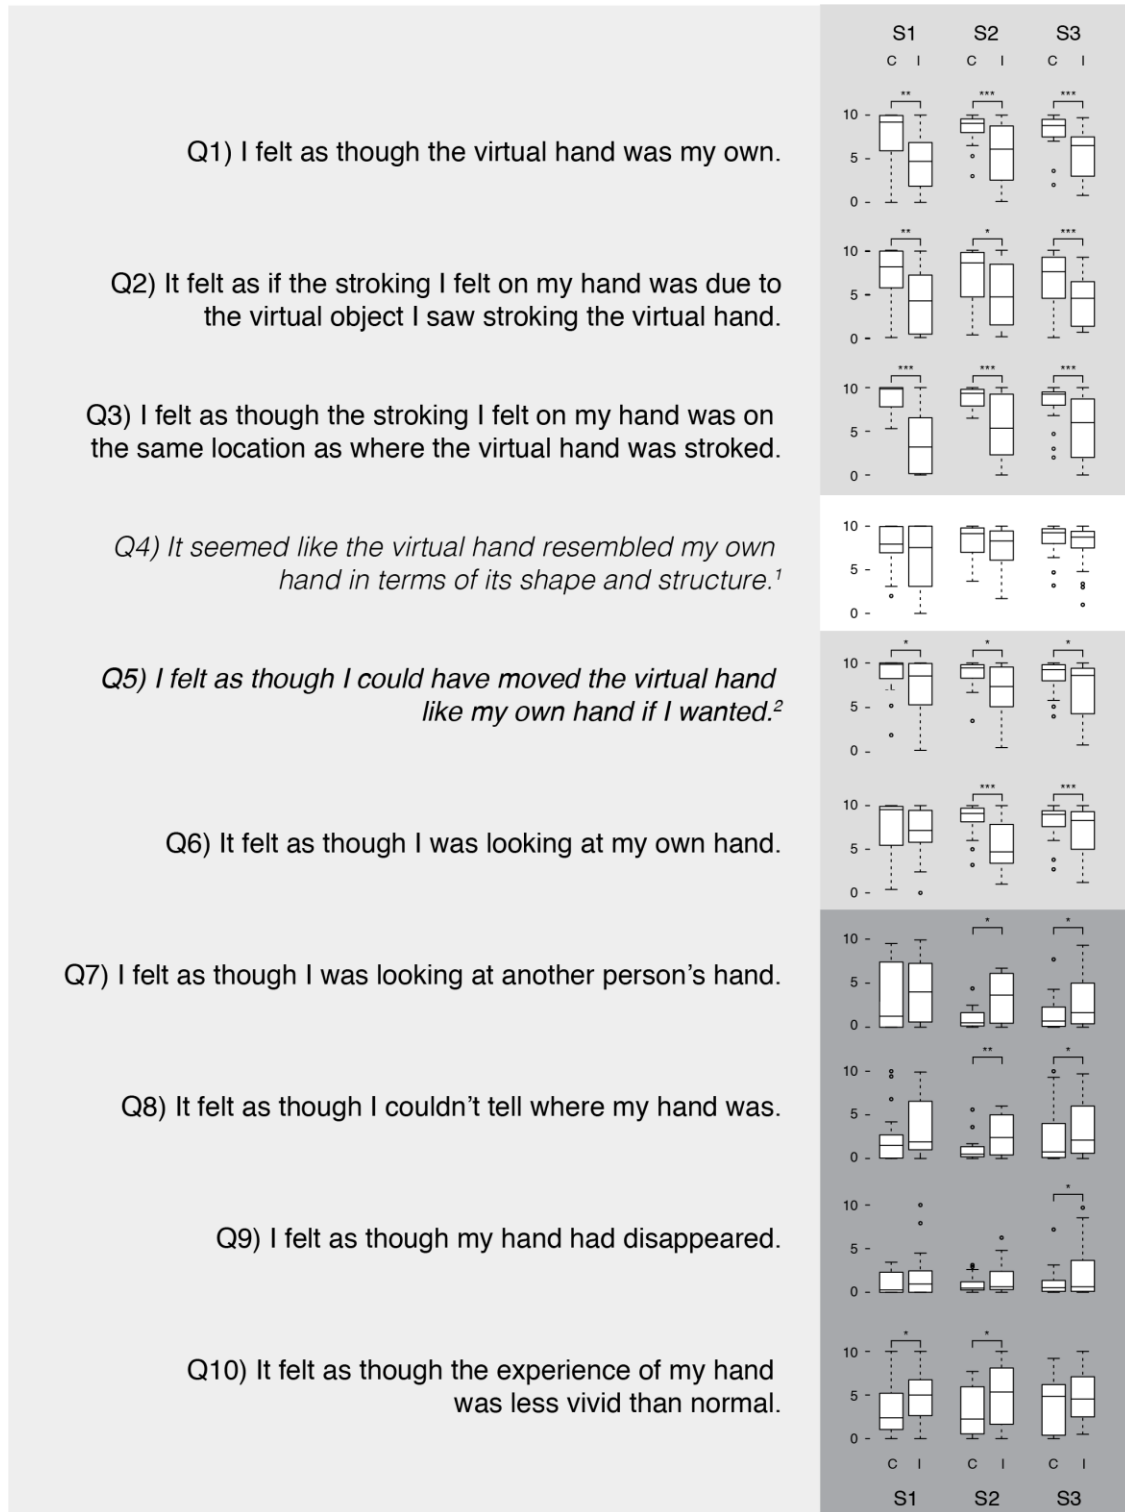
S1 S2 S3
C I C I C I

Q1) I felt as though the virtual hand was my own.

** *** ***
10 -
5 -
0 -

Q2) It felt as if the stroking I felt on my hand was due to the virtual object I saw stroking the virtual hand.

** * ***
10 -
5 -
0 -

Q3) I felt as though the stroking I felt on my hand was on the same location as where the virtual hand was stroked.

*** *** ***
10 -
5 -
0 -

*Q4) It seemed like the virtual hand resembled my own hand in terms of its shape and structure.$^1$*

10 -
5 -
0 -

*Q5) I felt as though I could have moved the virtual hand like my own hand if I wanted.$^2$*

* * *
10 -
5 -
0 -

Q6) It felt as though I was looking at my own hand.

*** ***
10 -
5 -
0 -

Q7) I felt as though I was looking at another person's hand.

* *
10 -
5 -
0 -

Q8) It felt as though I couldn't tell where my hand was.

** *
10 -
5 -
0 -

Q9) I felt as though my hand had disappeared.

*
10 -
5 -
0 -

Q10) It felt as though the experience of my hand was less vivid than normal.

* *
10 -
5 -
0 -

C I C I C I
S1 S2 S3